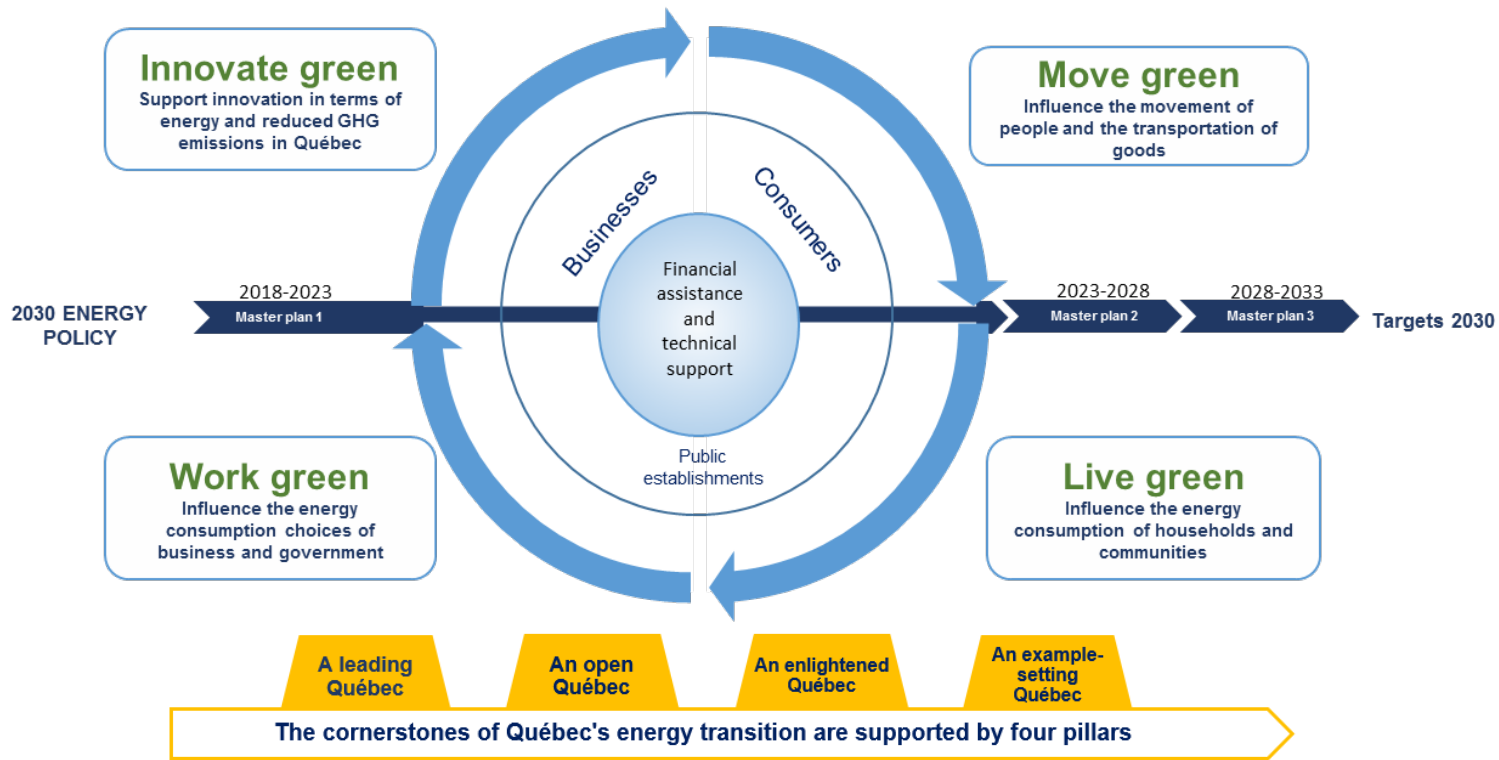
Innovate green
Support innovation in terms of energy and reduced GHG emissions in Québec

Move green
Influence the movement of people and the transportation of goods

Businesses

Consumers

2030 ENERGY POLICY

2018-2023
Master plan 1

Financial assistance and technical support

2023-2028
Master plan 2

2028-2033
Master plan 3

Targets 2030

Public establishments

Work green
Influence the energy consumption choices of business and government

Live green
Influence the energy consumption of households and communities

A leading Québec

An open Québec

An enlightened Québec

An example-setting Québec

The cornerstones of Québec's energy transition are supported by four pillars